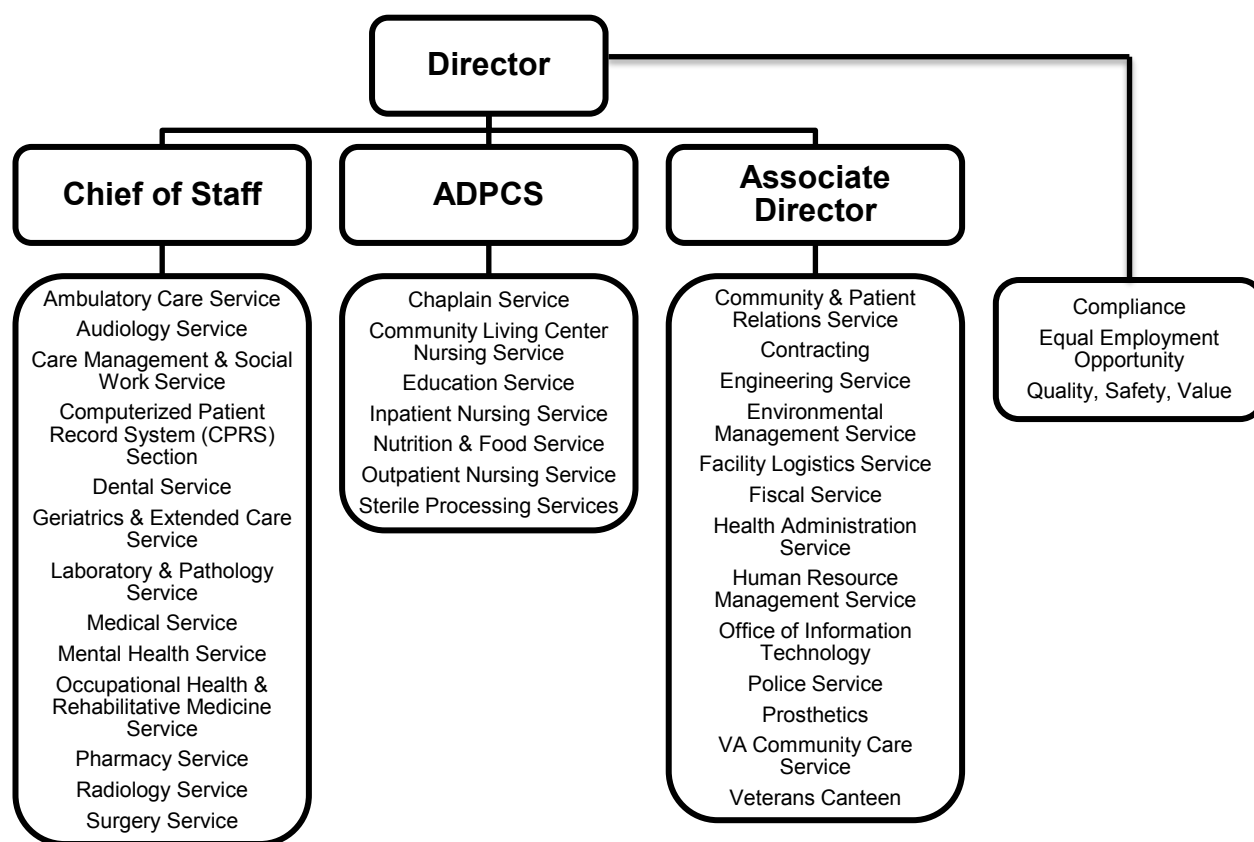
Director

Chief of Staff

ADPCS

Associate Director

Ambulatory Care Service
Audiology Service
Care Management & Social Work Service
Computerized Patient Record System (CPRS) Section
Dental Service
Geriatrics & Extended Care Service
Laboratory & Pathology Service
Medical Service
Mental Health Service
Occupational Health & Rehabilitative Medicine Service
Pharmacy Service
Radiology Service
Surgery Service

Chaplain Service
Community Living Center Nursing Service
Education Service
Inpatient Nursing Service
Nutrition & Food Service
Outpatient Nursing Service
Sterile Processing Services

Community & Patient Relations Service
Contracting
Engineering Service
Environmental Management Service
Facility Logistics Service
Fiscal Service
Health Administration Service
Human Resource Management Service
Office of Information Technology
Police Service
Prosthetics
VA Community Care Service
Veterans Canteen

Compliance
Equal Employment Opportunity
Quality, Safety, Value